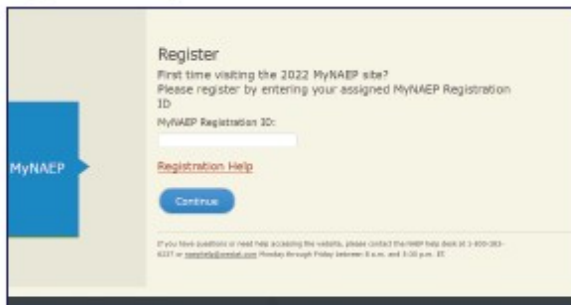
MyNAEP

Register

First time visiting the 2022 MyNAEP site?
Please register by entering your assigned MyNAEP Registration ID

MyNAEP Registration ID:

Registration Help

Continue

If you have questions or need help accessing the website, please contact the NAEP help desk at 1-800-283-6237 or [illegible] Monday through Friday between 8 a.m. and 5:00 p.m. ET.